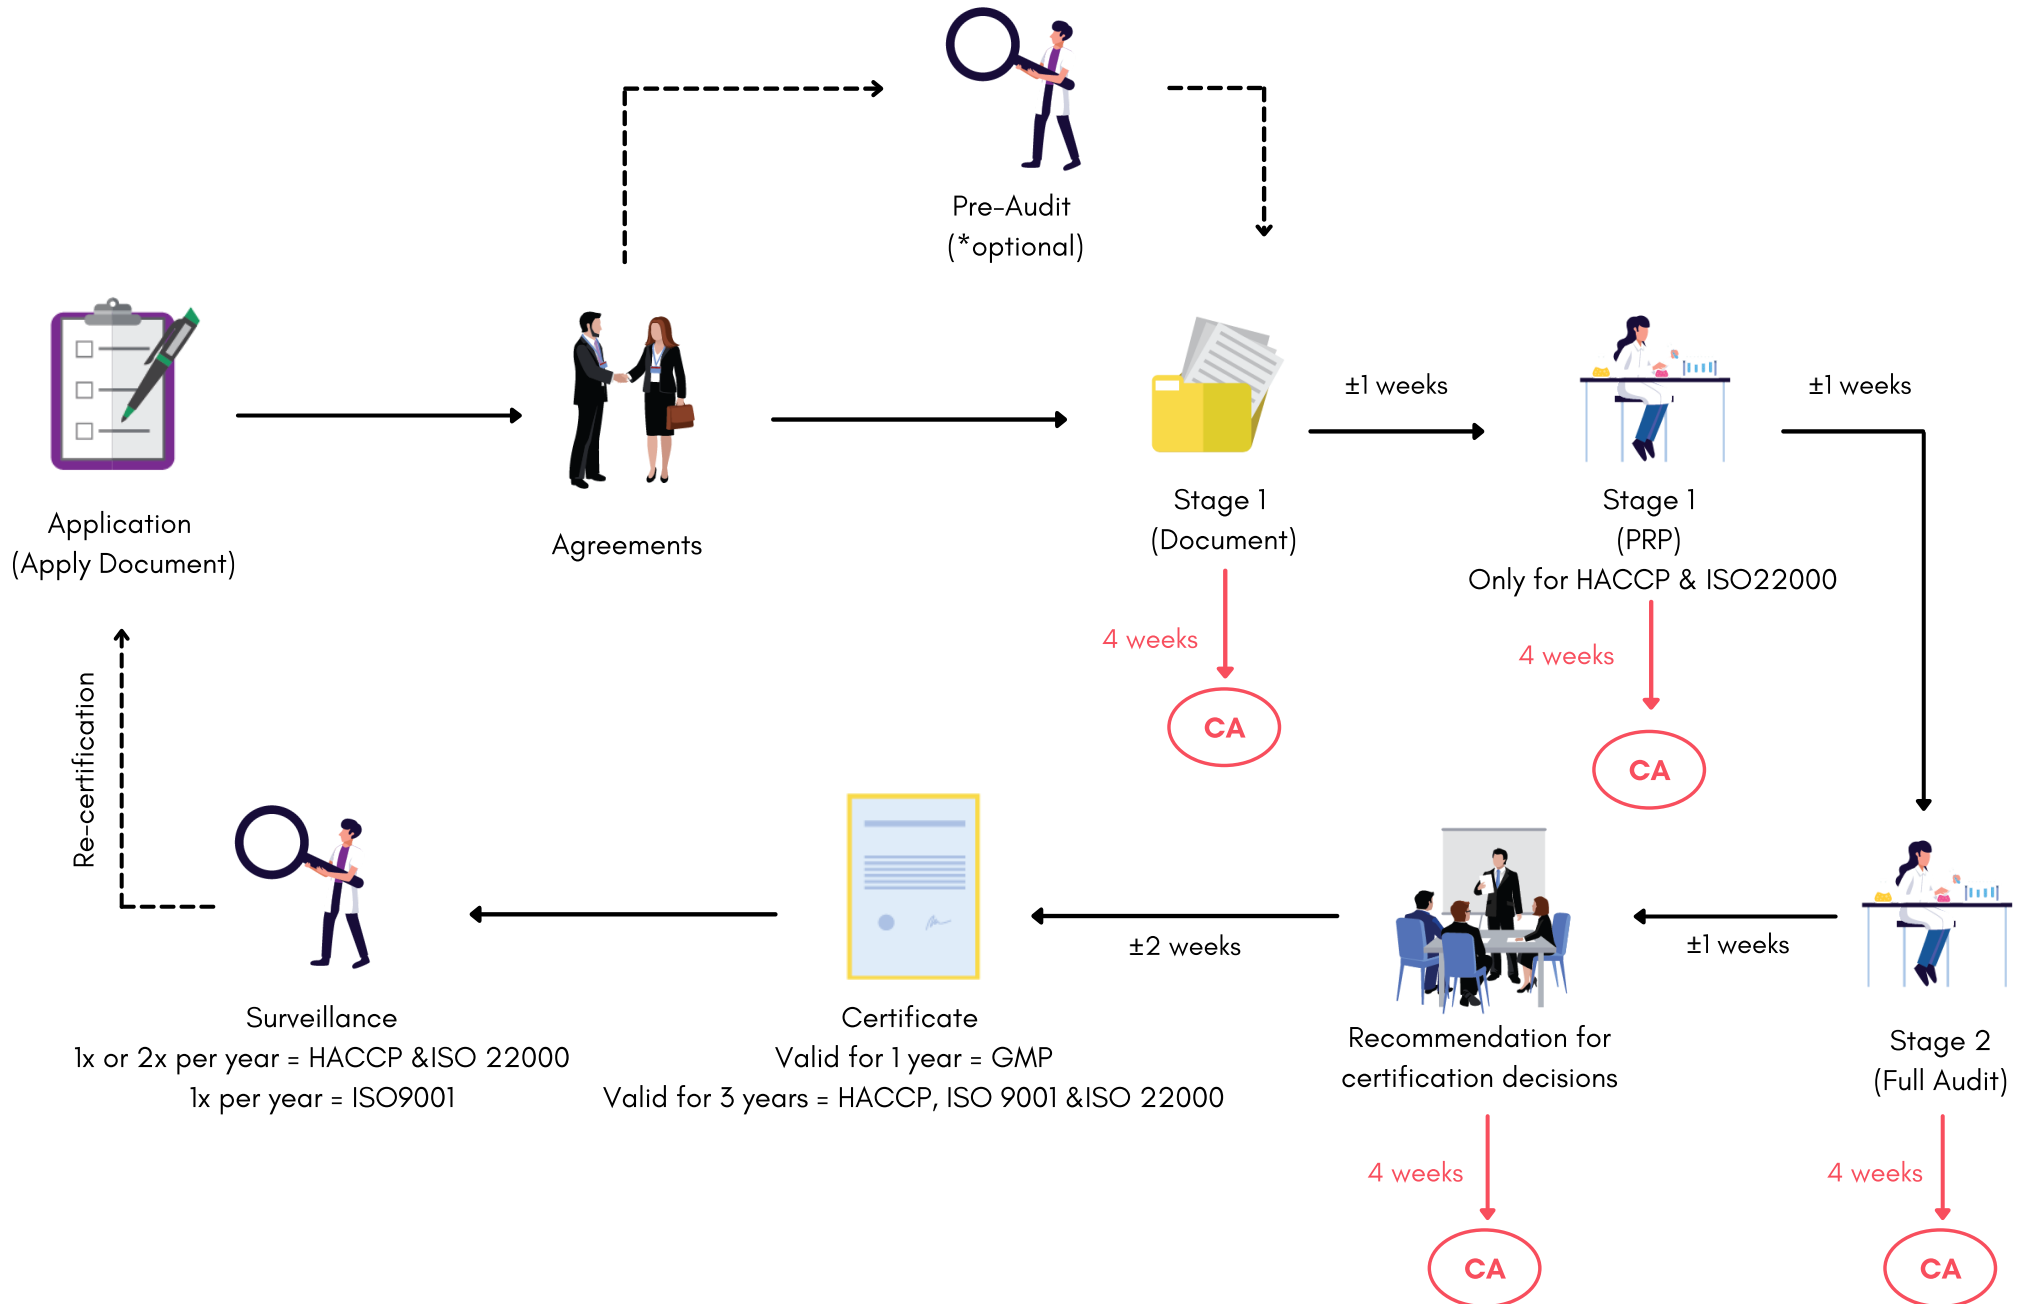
Pre-Audit
(*optional)

Application
(Apply Document)

Agreements

Stage 1
(Document)

±1 weeks

Stage 1
(PRP)
Only for HACCP & ISO22000

±1 weeks

4 weeks

CA

4 weeks

CA

Re-certification

Surveillance
1x or 2x per year = HACCP &ISO 22000
1x per year = ISO9001

Certificate
Valid for 1 year = GMP
Valid for 3 years = HACCP, ISO 9001 &ISO 22000

±2 weeks

Recommendation for certification decisions

±1 weeks

Stage 2
(Full Audit)

4 weeks

CA

4 weeks

CA